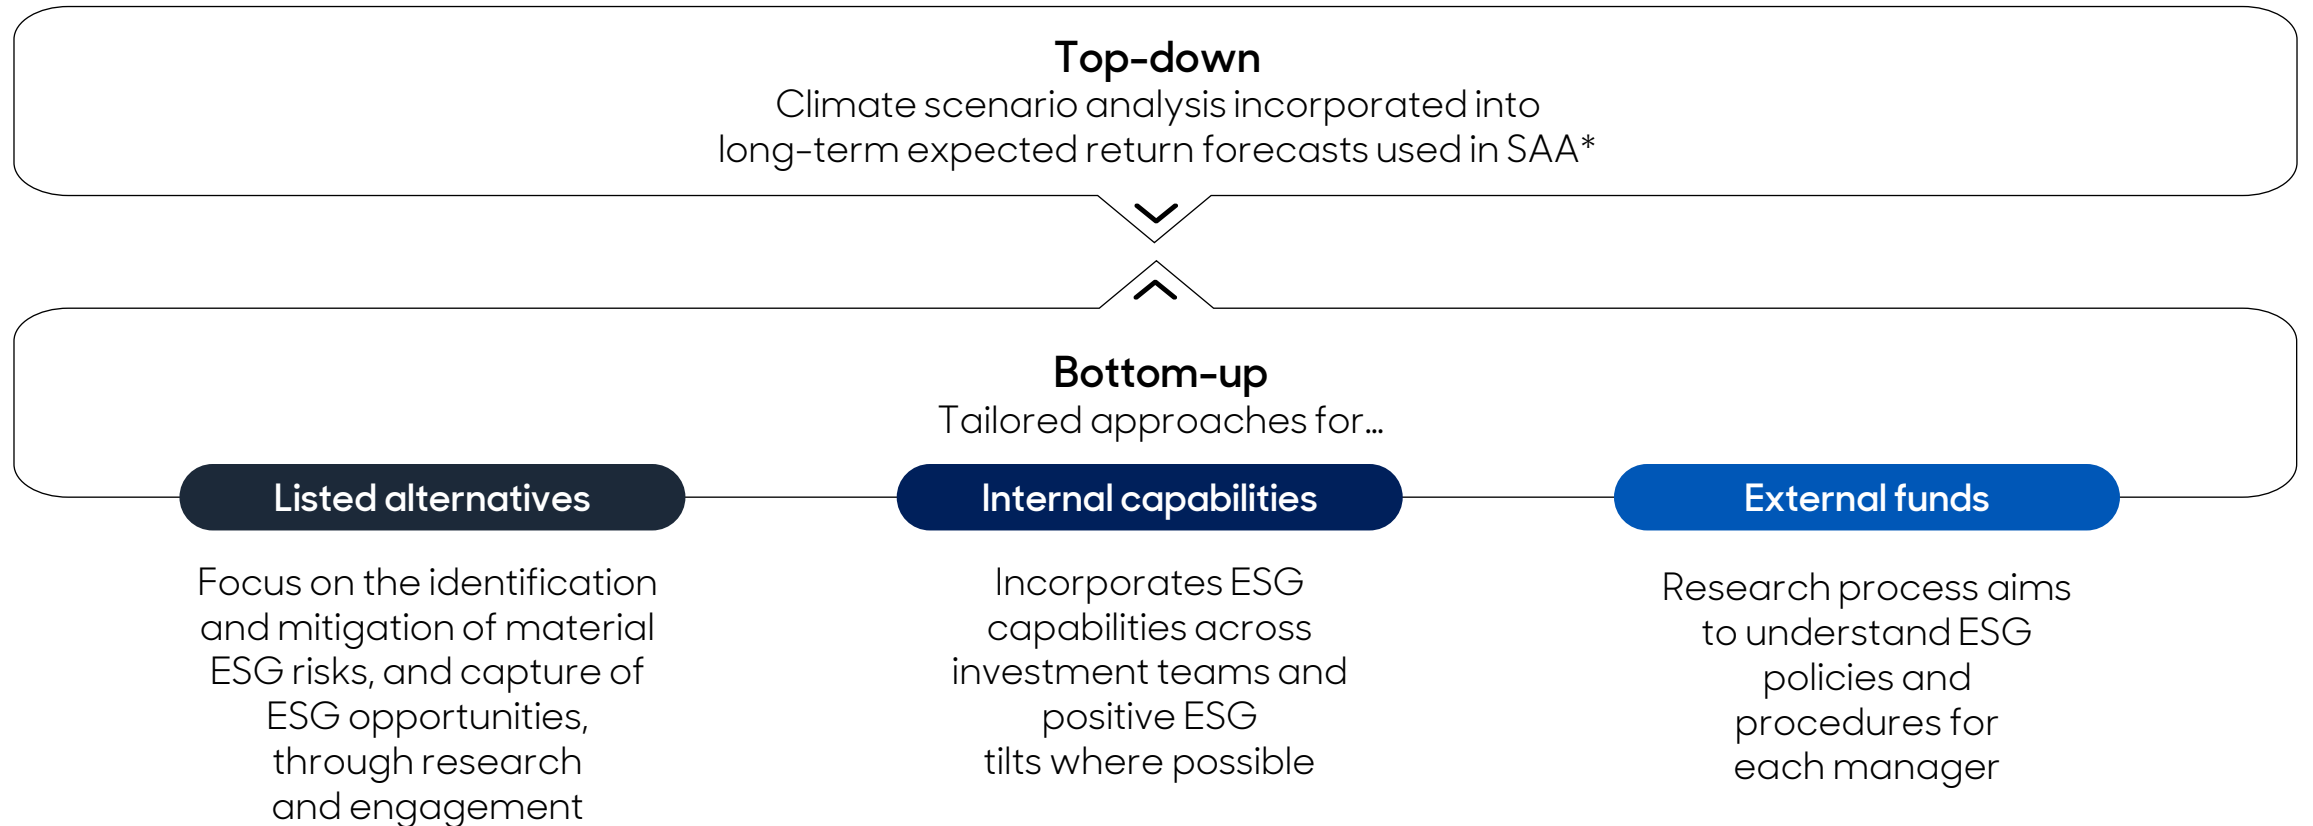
Top-down
Climate scenario analysis incorporated into long-term expected return forecasts used in SAA*

Bottom-up
Tailored approaches for…

Listed alternatives

Focus on the identification and mitigation of material ESG risks, and capture of ESG opportunities, through research and engagement

Internal capabilities

Incorporates ESG capabilities across investment teams and positive ESG tilts where possible

External funds

Research process aims to understand ESG policies and procedures for each manager